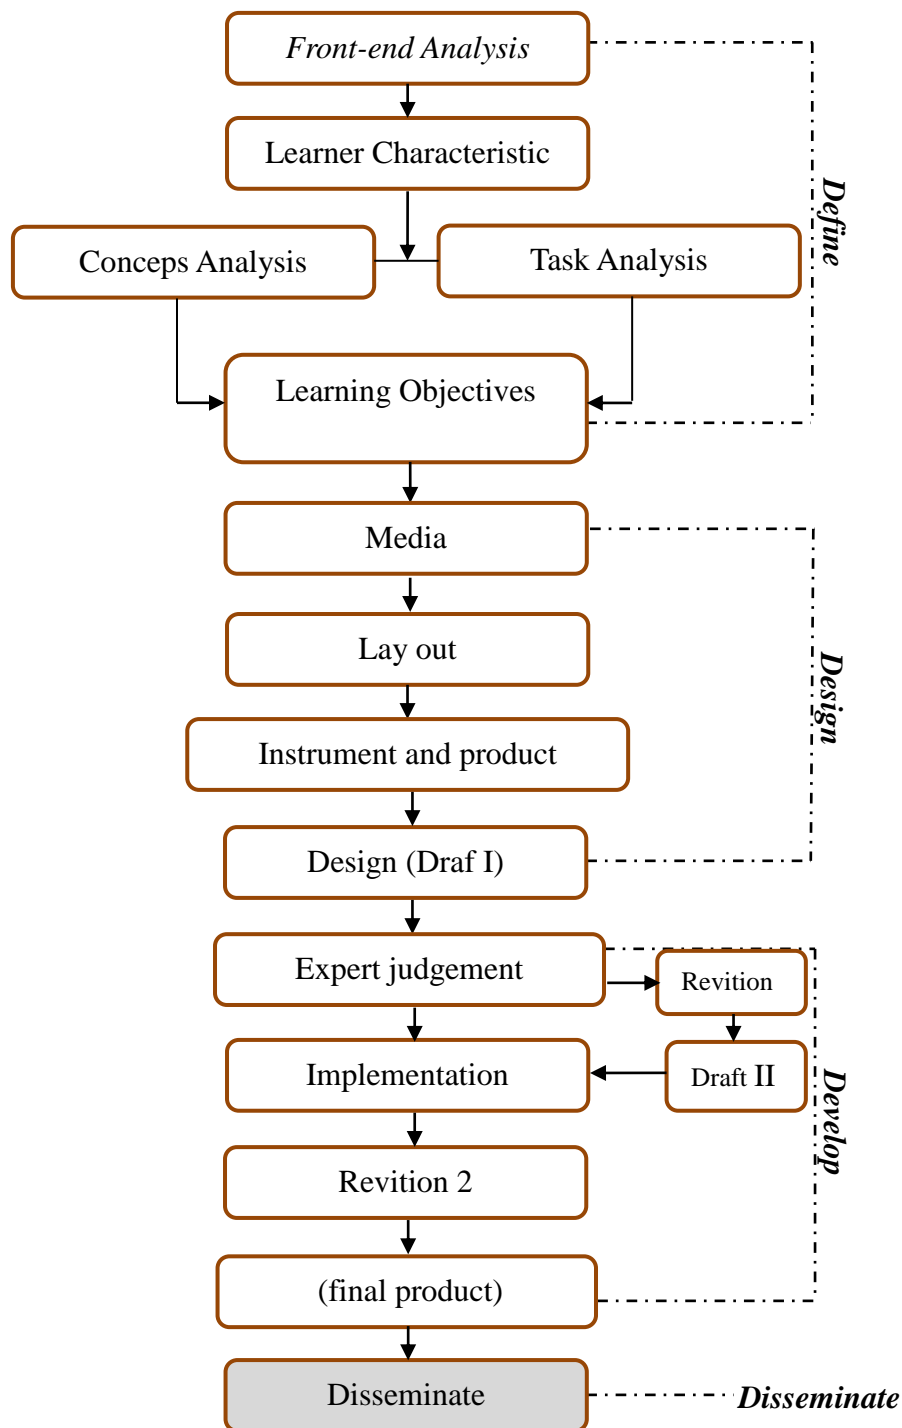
Front-end Analysis

Learner Characteristic

Conceps Analysis

Task Analysis

Learning Objectives

Define

Media

Lay out

Instrument and product

Design (Draf I)

Design

Expert judgement

Revition

Draft II

Implementation

Revition 2

(final product)

Develop

Disseminate

Disseminate